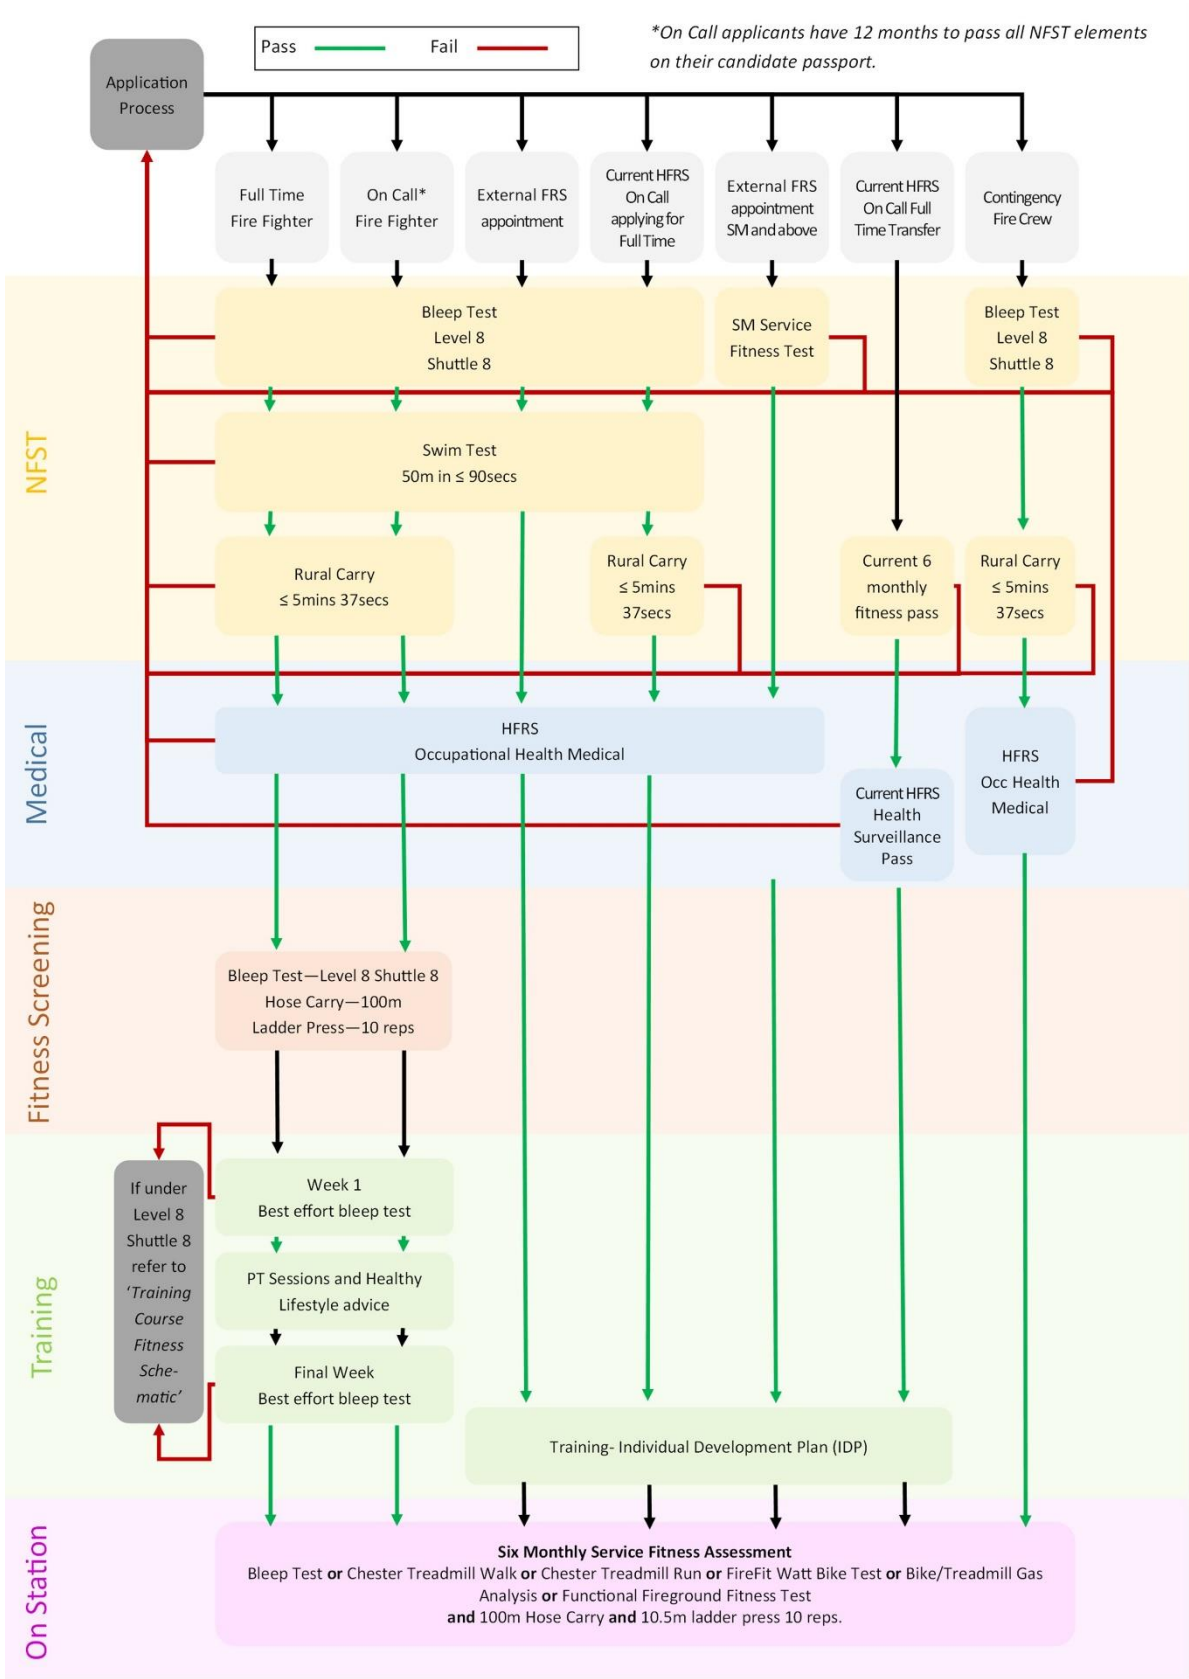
Pass Fail

*On Call applicants have 12 months to pass all NFST elements on their candidate passport.

Application Process

Full Time Fire Fighter

On Call* Fire Fighter

External FRS appointment

Current HFRS On Call applying for Full Time

External FRS appointment SM and above

Current HFRS On Call Full Time Transfer

Contingency Fire Crew

NFST

Bleep Test Level 8 Shuttle 8

SM Service Fitness Test

Bleep Test Level 8 Shuttle 8

Swim Test 50m in ≤ 90secs

Rural Carry ≤ 5mins 37secs

Rural Carry ≤ 5mins 37secs

Current 6 monthly fitness pass

Rural Carry ≤ 5mins 37secs

Medical

HFRS Occupational Health Medical

Current HFRS Health Surveillance Pass

HFRS Occ Health Medical

Fitness Screening

Bleep Test—Level 8 Shuttle 8
Hose Carry—100m
Ladder Press—10 reps

Training

If under Level 8 Shuttle 8 refer to 'Training Course Fitness Schematic'

Week 1 Best effort bleep test

PT Sessions and Healthy Lifestyle advice

Final Week Best effort bleep test

Training- Individual Development Plan (IDP)

On Station

**Six Monthly Service Fitness Assessment**
Bleep Test **or** Chester Treadmill Walk **or** Chester Treadmill Run **or** FireFit Watt Bike Test **or** Bike/Treadmill Gas Analysis **or** Functional Fireground Fitness Test
**and** 100m Hose Carry **and** 10.5m ladder press 10 reps.